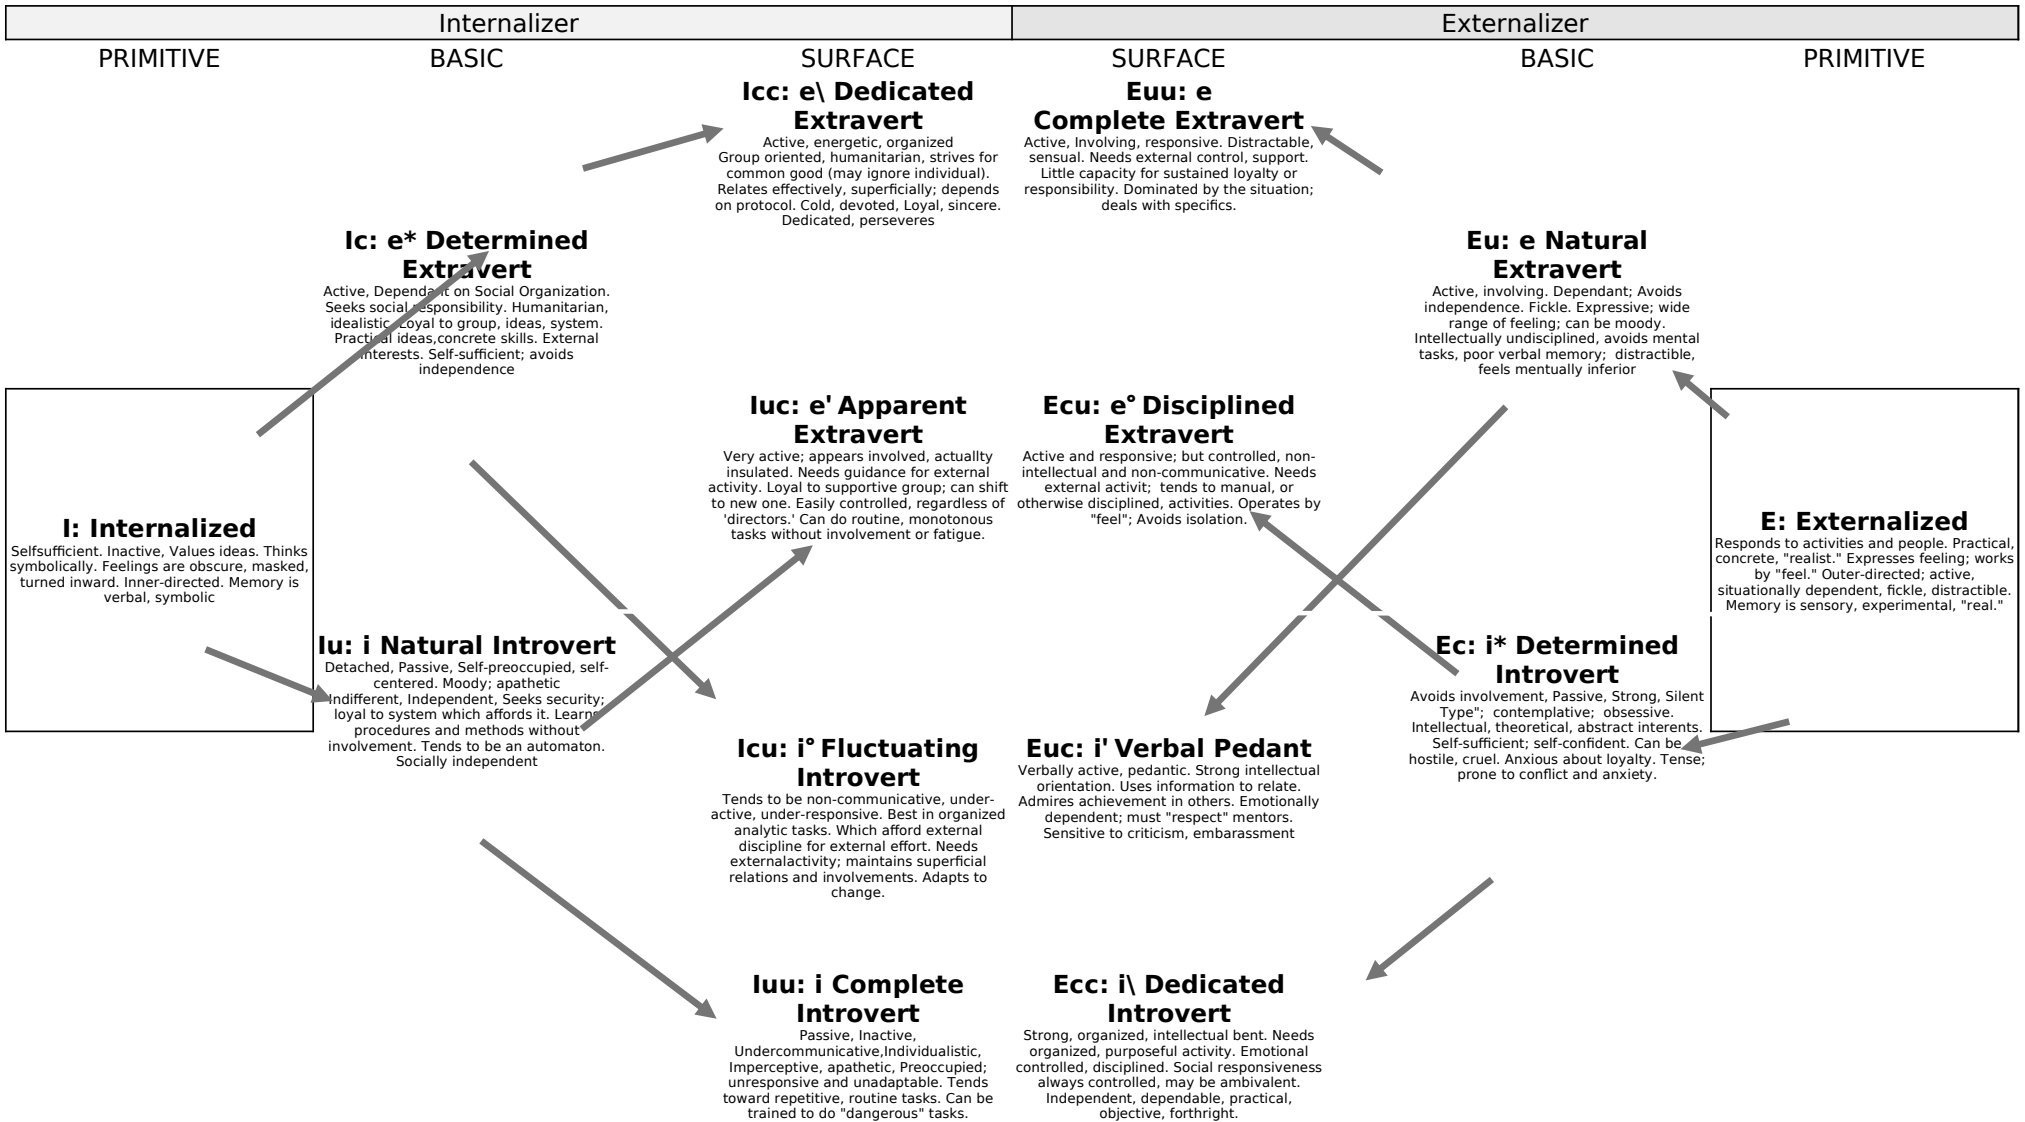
Internalizer

Externalizer

PRIMITIVE

BASIC

SURFACE

SURFACE

BASIC

PRIMITIVE

**Icc: e\ Dedicated Extravert**
Active, energetic, organized Group oriented, humanitarian, strives for common good (may ignore individual). Relates effectively, superficially; depends on protocol. Cold, devoted, Loyal, sincere. Dedicated, perseveres

**Euu: e Complete Extravert**
Active, Involving, responsive. Distractable, sensual. Needs external control, support. Little capacity for sustained loyalty or responsibility. Dominated by the situation; deals with specifics.

**Ic: e* Determined Extravert**
Active, Dependant on Social Organization. Seeks social responsibility. Humanitarian, idealistic. Loyal to group, ideas, system. Practical ideas,concrete skills. External interests. Self-sufficient; avoids independence

**Eu: e Natural Extravert**
Active, involving. Dependant; Avoids independence. Fickle. Expressive; wide range of feeling; can be moody. Intellectually undisciplined, avoids mental tasks, poor verbal memory; distractible, feels mentually inferior

**Iuc: e' Apparent Extravert**
Very active; appears involved, actuallty insulated. Needs guidance for external activity. Loyal to supportive group; can shift to new one. Easily controlled, regardless of 'directors.' Can do routine, monotonous tasks without involvement or fatigue.

**Ecu: e° Disciplined Extravert**
Active and responsive; but controlled, non-intellectual and non-communicative. Needs external activit; tends to manual, or otherwise disciplined, activities. Operates by "feel"; Avoids isolation.

**I: Internalized**
Selfsufficient. Inactive, Values ideas. Thinks symbolically. Feelings are obscure, masked, turned inward. Inner-directed. Memory is verbal, symbolic

**E: Externalized**
Responds to activities and people. Practical, concrete, "realist." Expresses feeling; works by "feel." Outer-directed; active, situationally dependent, fickle, distractible. Memory is sensory, experimental, "real."

**Iu: i Natural Introvert**
Detached, Passive, Self-preoccupied, self-centered. Moody; apathetic Indifferent, Independent, Seeks security; loyal to system which affords it. Learns procedures and methods without involvement. Tends to be an automaton. Socially independent

**Ec: i* Determined Introvert**
Avoids involvement, Passive, Strong, Silent Type"; contemplative; obsessive. Intellectual, theoretical, abstract interents. Self-sufficient; self-confident. Can be hostile, cruel. Anxious about loyalty. Tense; prone to conflict and anxiety.

**Icu: i° Fluctuating Introvert**
Tends to be non-communicative, under-active, under-responsive. Best in organized analytic tasks. Which afford external discipline for external effort. Needs externalactivity; maintains superficial relations and involvements. Adapts to change.

**Euc: i' Verbal Pedant**
Verbally active, pedantic. Strong intellectual orientation. Uses information to relate. Admires achievement in others. Emotionally dependent; must "respect" mentors. Sensitive to criticism, embarassment

**Iuu: i Complete Introvert**
Passive, Inactive, Undercommunicative,Individualistic, Imperceptive, apathetic, Preoccupied; unresponsive and unadaptable. Tends toward repetitive, routine tasks. Can be trained to do "dangerous" tasks.

**Ecc: i\ Dedicated Introvert**
Strong, organized, intellectual bent. Needs organized, purposeful activity. Emotional controlled, disciplined. Social responsiveness always controlled, may be ambivalent. Independent, dependable, practical, objective, forthright.